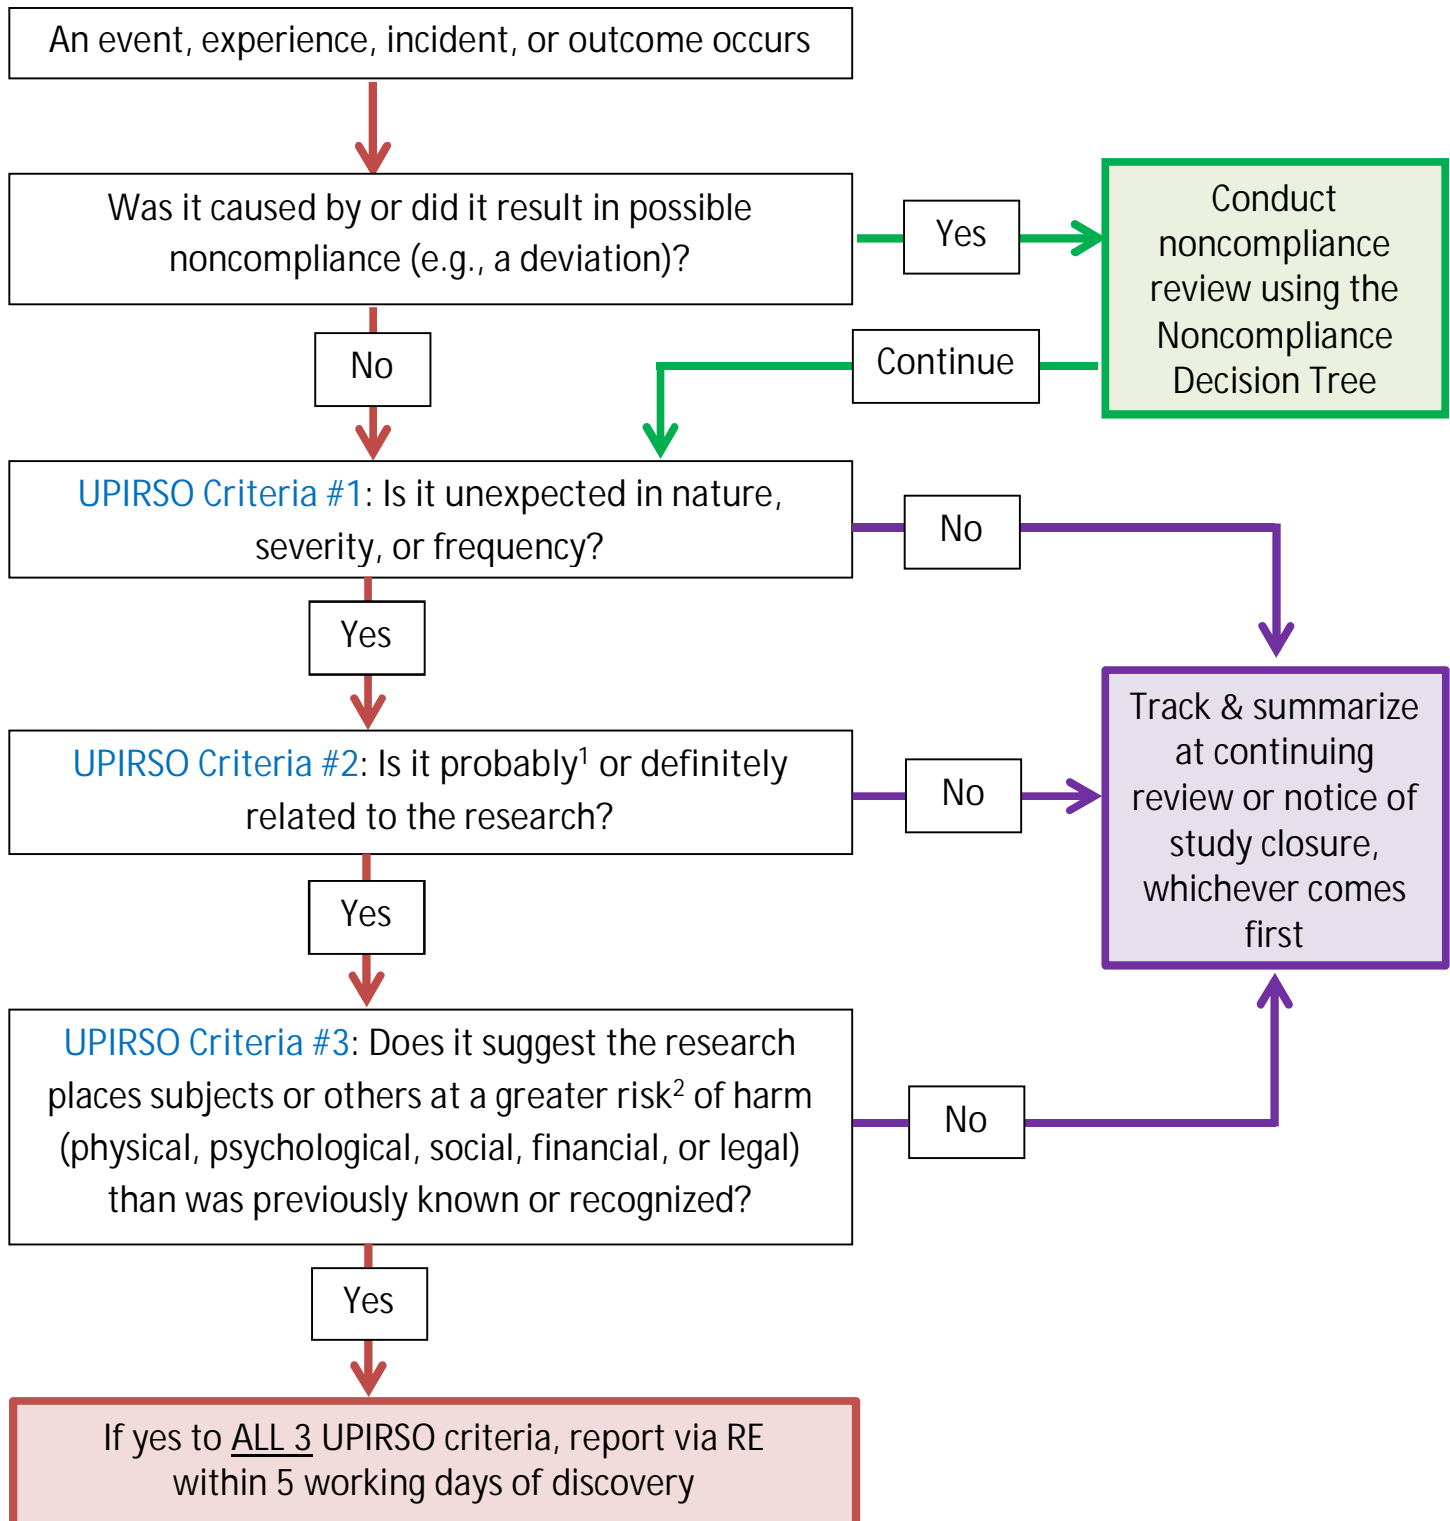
An event, experience, incident, or outcome occurs

Was it caused by or did it result in possible noncompliance (e.g., a deviation)?

Yes

Conduct noncompliance review using the Noncompliance Decision Tree

No

Continue

UPIRSO Criteria #1: Is it unexpected in nature, severity, or frequency?

No

Yes

Track & summarize at continuing review or notice of study closure, whichever comes first

UPIRSO Criteria #2: Is it probably$^1$ or definitely related to the research?

No

Yes

UPIRSO Criteria #3: Does it suggest the research places subjects or others at a greater risk$^2$ of harm (physical, psychological, social, financial, or legal) than was previously known or recognized?

No

Yes

If yes to ALL 3 UPIRSO criteria, report via RE within 5 working days of discovery